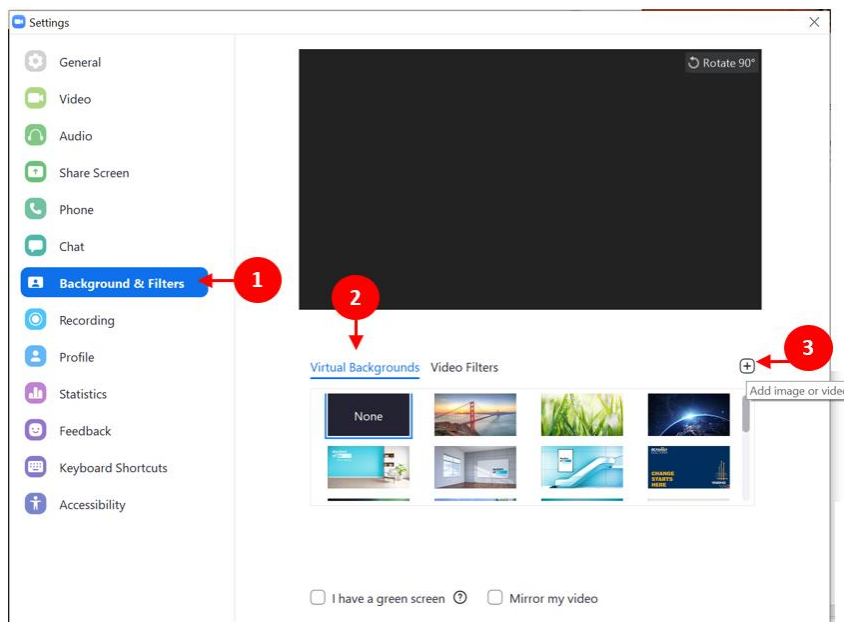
Settings

General
Video
Audio
Share Screen
Phone
Chat
Background & Filters
Recording
Profile
Statistics
Feedback
Keyboard Shortcuts
Accessibility

1

Rotate 90°

2

3

Virtual Backgrounds Video Filters

Add image or vide

None

CHANGE STARTS HERE

I have a green screen

Mirror my video